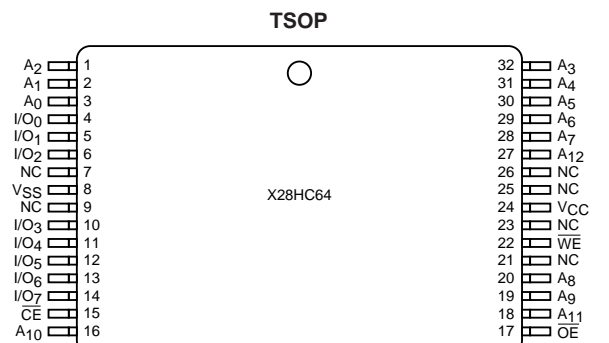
TSOP

$A_2$ 1
$A_1$ 2
$A_0$ 3
$I/O_0$ 4
$I/O_1$ 5
$I/O_2$ 6
NC 7
$V_{SS}$ 8
NC 9
$I/O_3$ 10
$I/O_4$ 11
$I/O_5$ 12
$I/O_6$ 13
$I/O_7$ 14
$\overline{CE}$ 15
$A_{10}$ 16

X28HC64

32 $A_3$
31 $A_4$
30 $A_5$
29 $A_6$
28 $A_7$
27 $A_{12}$
26 NC
25 NC
24 $V_{CC}$
23 NC
22 $\overline{WE}$
21 NC
20 $A_8$
19 $A_9$
18 $A_{11}$
17 $\overline{OE}$